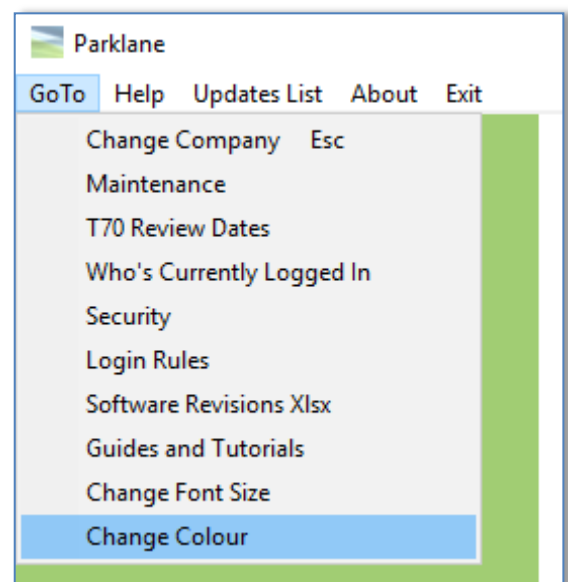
Parklane

GoTo Help Updates List About Exit

Change Company Esc
Maintenance
T70 Review Dates
Who's Currently Logged In
Security
Login Rules
Software Revisions Xlsx
Guides and Tutorials
Change Font Size
Change Colour